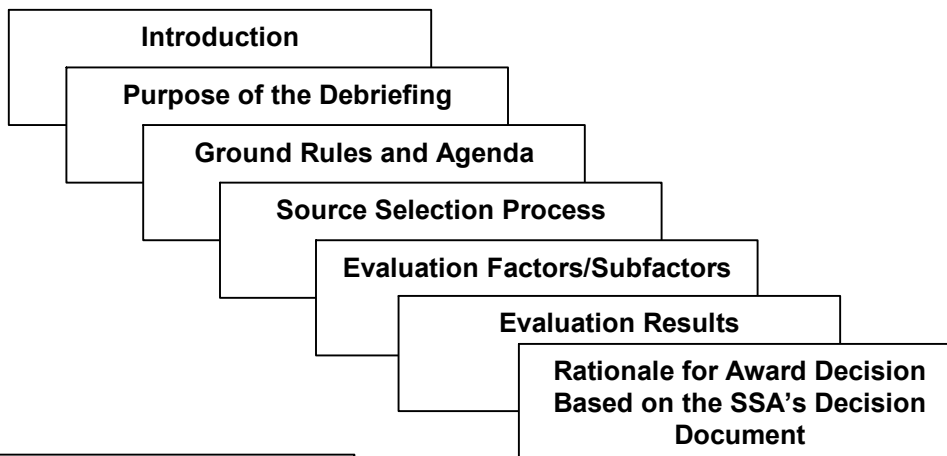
Introduction

Purpose of the Debriefing

Ground Rules and Agenda

Source Selection Process

Evaluation Factors/Subfactors

Evaluation Results

Rationale for Award Decision Based on the SSA's Decision Document